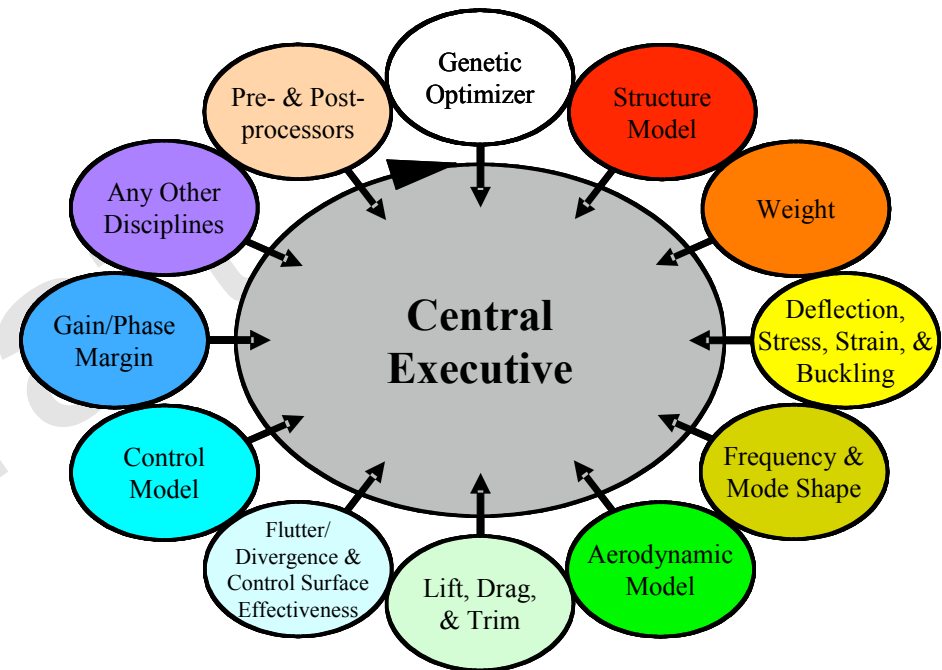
Genetic Optimizer

Structure Model

Weight

Deflection, Stress, Strain, & Buckling

Frequency & Mode Shape

Aerodynamic Model

Lift, Drag, & Trim

Flutter/ Divergence & Control Surface Effectiveness

Control Model

Gain/Phase Margin

Any Other Disciplines

Pre- & Post-processors

Central Executive